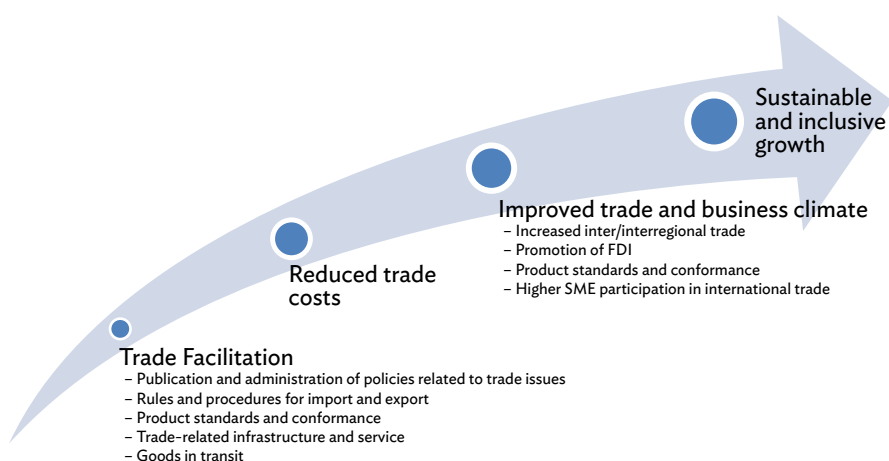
Trade Facilitation
– Publication and administration of policies related to trade issues
– Rules and procedures for import and export
– Product standards and conformance
– Trade-related infrastructure and service
– Goods in transit

Reduced trade costs

Improved trade and business climate
– Increased inter/interregional trade
– Promotion of FDI
– Product standards and conformance
– Higher SME participation in international trade

Sustainable and inclusive growth